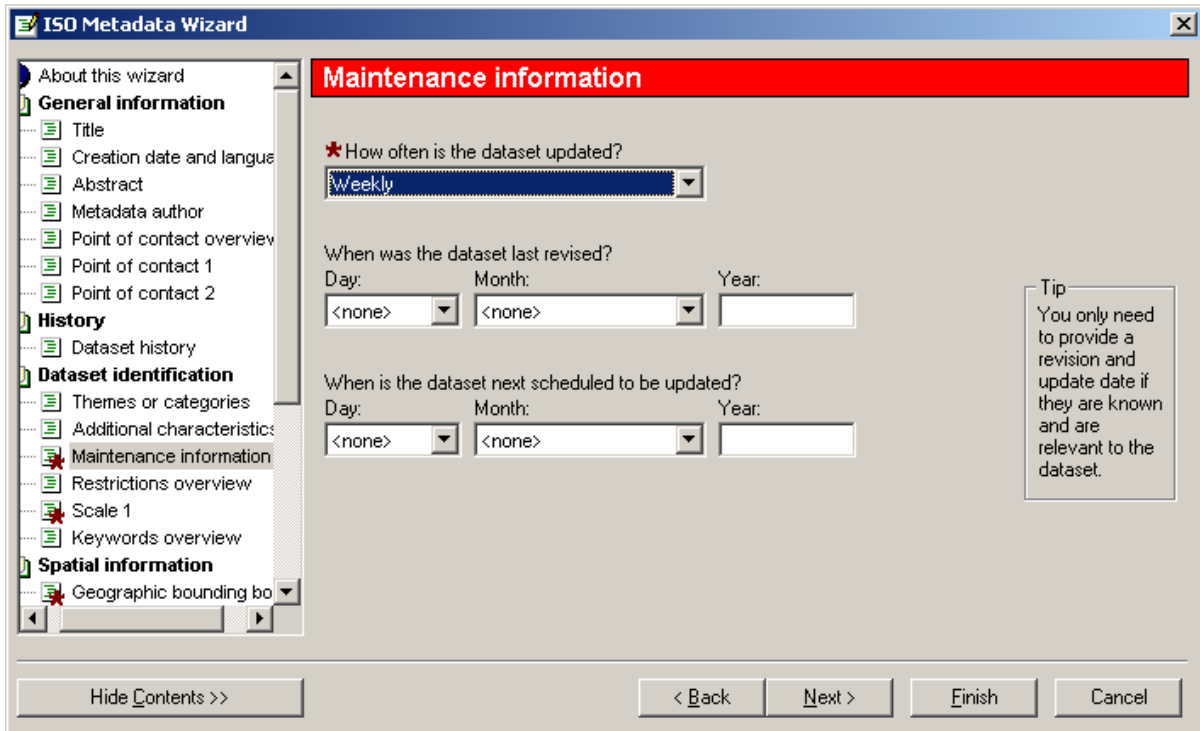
ISO Metadata Wizard

About this wizard
General information
Title
Creation date and langua
Abstract
Metadata author
Point of contact overview
Point of contact 1
Point of contact 2
History
Dataset history
Dataset identification
Themes or categories
Additional characteristics
Maintenance information
Restrictions overview
Scale 1
Keywords overview
Spatial information
Geographic bounding bo

Maintenance information

* How often is the dataset updated?
Weekly

When was the dataset last revised?
Day:
<none>
Month:
<none>
Year:

When is the dataset next scheduled to be updated?
Day:
<none>
Month:
<none>
Year:

Tip
You only need to provide a revision and update date if they are known and are relevant to the dataset.

Hide Contents >>
< Back
Next >
Finish
Cancel